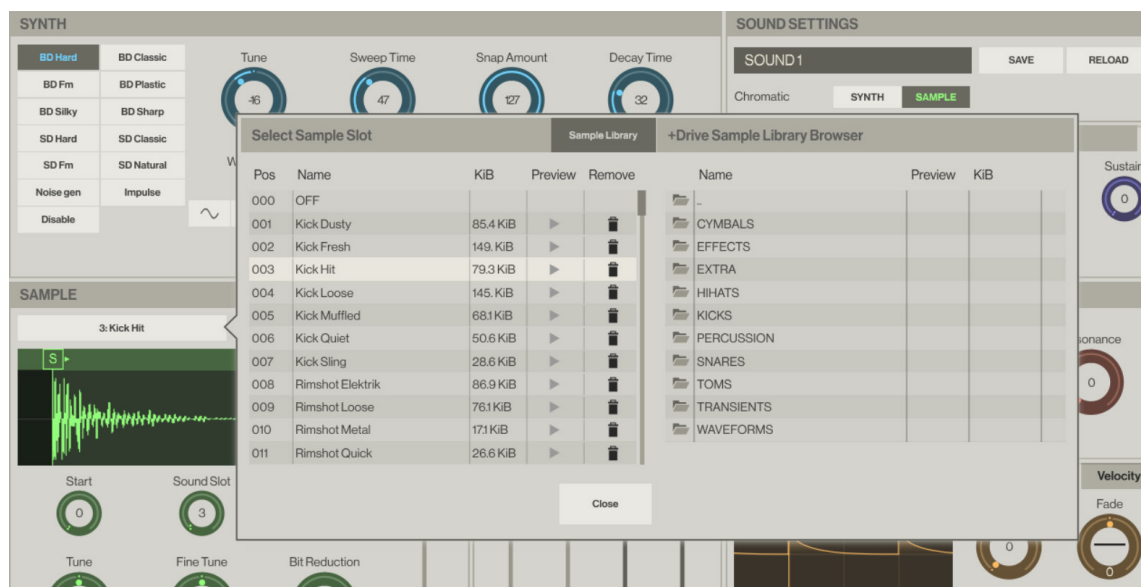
SYNTH

BD Hard
BD Classic
BD Fm
BD Plastic
BD Silky
BD Sharp
SD Hard
SD Classic
SD Fm
SD Natural
Noise gen
Impulse
Disable

Tune
46
Sweep Time
47
Snap Amount
127
Decay Time
32

W

SOUND SETTINGS

SOUND 1
SAVE
RELOAD

Chromatic
SYNTH
SAMPLE

Sustain
0

SAMPLE

3: Kick Hit

S

Start
0
Sound Slot
3

Tune
Fine Tune
Bit Reduction

sonance
0

Velocity
Fade
0
0

Select Sample Slot
Sample Library
+Drive Sample Library Browser

| Pos | Name | KiB | Preview | Remove |
|---|---|---|---|---|
| 000 | OFF | | | |
| 001 | Kick Dusty | 85.4 KiB | ▶ | |
| 002 | Kick Fresh | 149. KiB | ▶ | |
| 003 | Kick Hit | 79.3 KiB | ▶ | |
| 004 | Kick Loose | 145. KiB | ▶ | |
| 005 | Kick Muffled | 68.1 KiB | ▶ | |
| 006 | Kick Quiet | 50.6 KiB | ▶ | |
| 007 | Kick Sling | 28.6 KiB | ▶ | |
| 008 | Rimshot Elektrik | 86.9 KiB | ▶ | |
| 009 | Rimshot Loose | 76.1 KiB | ▶ | |
| 010 | Rimshot Metal | 17.1 KiB | ▶ | |
| 011 | Rimshot Quick | 26.6 KiB | ▶ | |

| Name | Preview | KiB |
|---|---|---|
| .. | | |
| CYMBALS | | |
| EFFECTS | | |
| EXTRA | | |
| HIHATS | | |
| KICKS | | |
| PERCUSSION | | |
| SNARES | | |
| TOMS | | |
| TRANSIENTS | | |
| WAVEFORMS | | |

Close